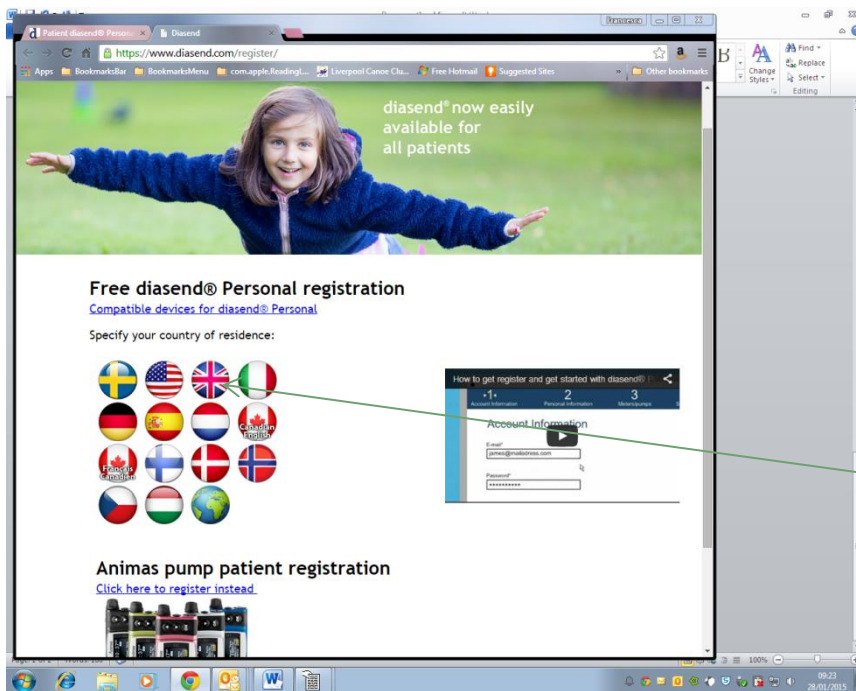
Patient diasend® Person
Diasend
Francesca
https://www.diasend.com/register/
Apps BookmarksBar BookmarksMenu com.apple.ReadingL... Liverpool Canoe Clu... Free Hotmail Suggested Sites Other bookmarks
Find
Replace
Select
Change Styles
Editing

diasend® now easily available for all patients

Free diasend® Personal registration
Compatible devices for diasend® Personal

Specify your country of residence:

Canadian English
Français Canadien

How to get register and get started with diasend®
1 Account Information
2 Personal Information
3 Meters/pumps
Account Information
E-mail*
james@mailadress.com
Password*
••••••••••

Animas pump patient registration
Click here to register instead

100%
09:23
28/01/2015